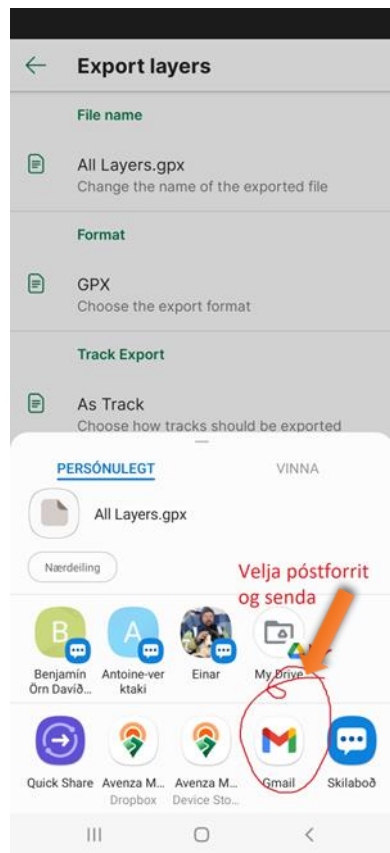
Export layers

File name

All Layers.gpx
Change the name of the exported file

Format

GPX
Choose the export format

Track Export

As Track
Choose how tracks should be exported

PERSÓNULEGT VINNA

All Layers.gpx

Nærdeiling

Velja póstforrit og senda

Benjamín Örn Davíð...
Antoine-verktaki
Einar
My Drive

Quick Share
Avenza M... Dropbox
Avenza M... Device Sto...
Gmail
Skilaboð